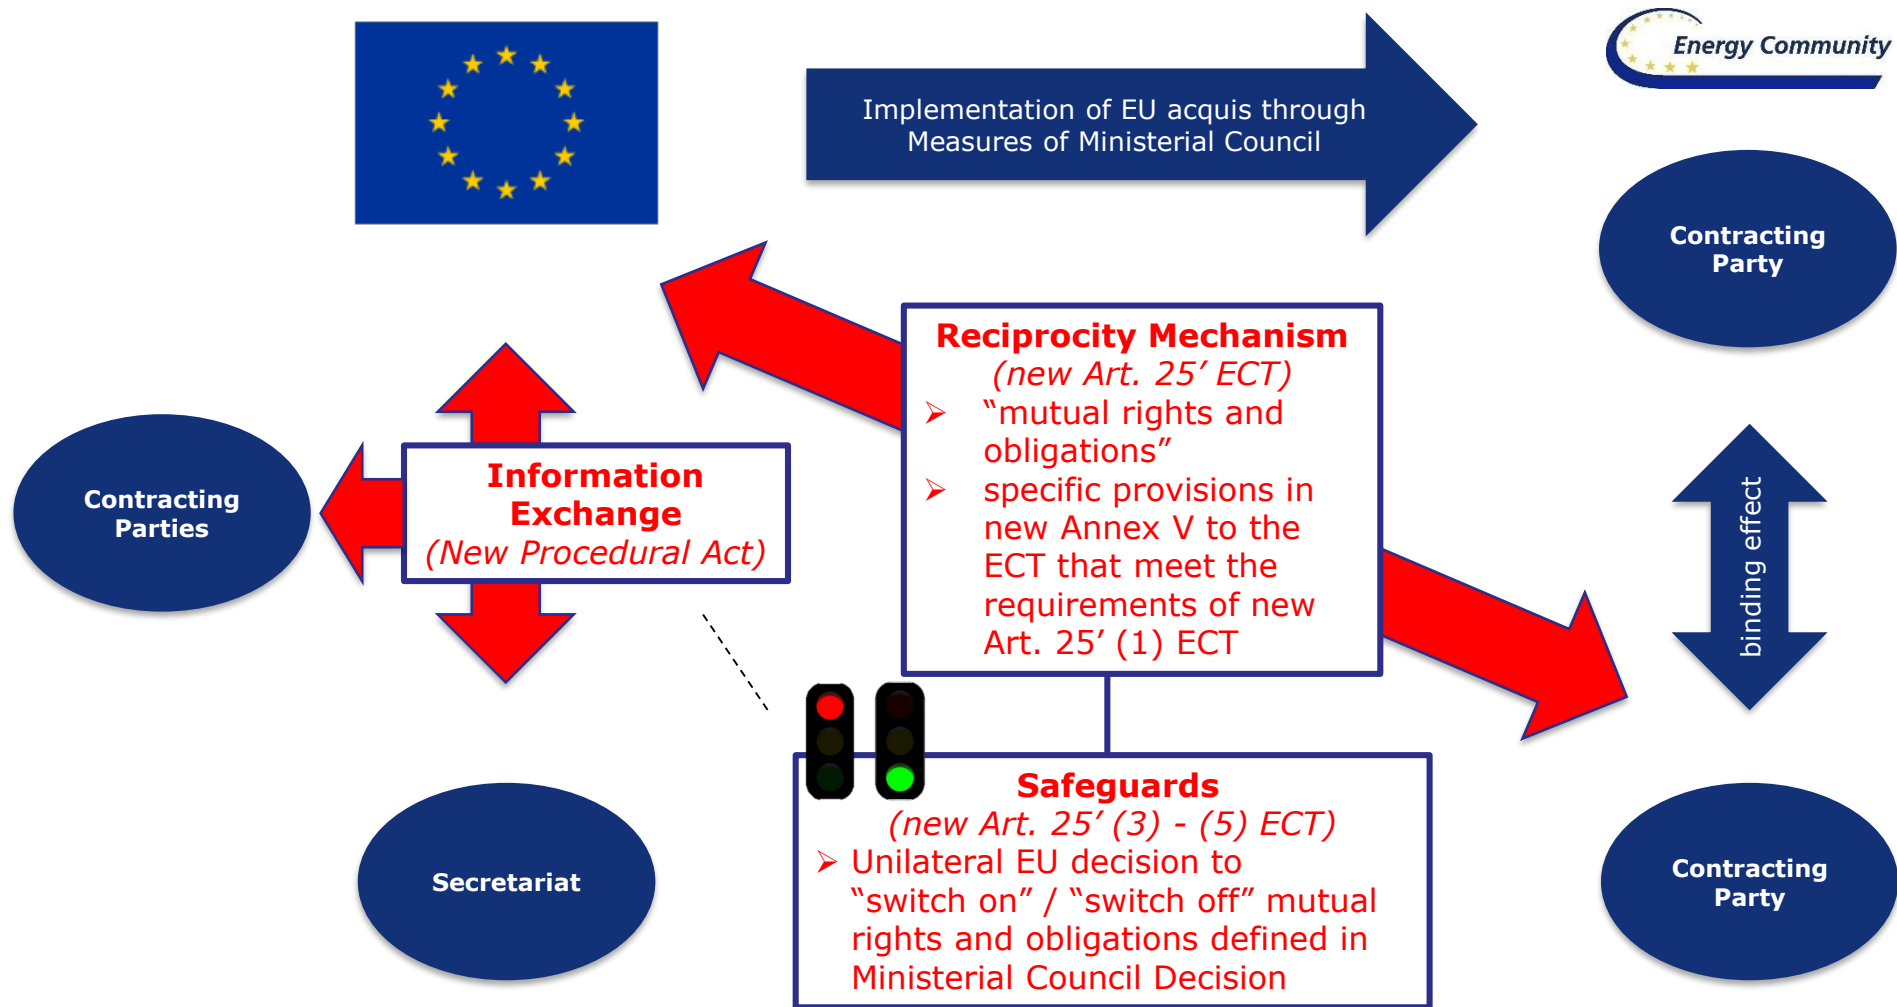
Energy Community

Implementation of EU acquis through Measures of Ministerial Council

Contracting Party

Reciprocity Mechanism
(new Art. 25′ ECT)
➢ “mutual rights and obligations”
➢ specific provisions in new Annex V to the ECT that meet the requirements of new Art. 25′ (1) ECT

Information Exchange
(New Procedural Act)

Contracting Parties

binding effect

Safeguards
(new Art. 25′ (3) - (5) ECT)
➢ Unilateral EU decision to “switch on” / “switch off” mutual rights and obligations defined in Ministerial Council Decision

Secretariat

Contracting Party